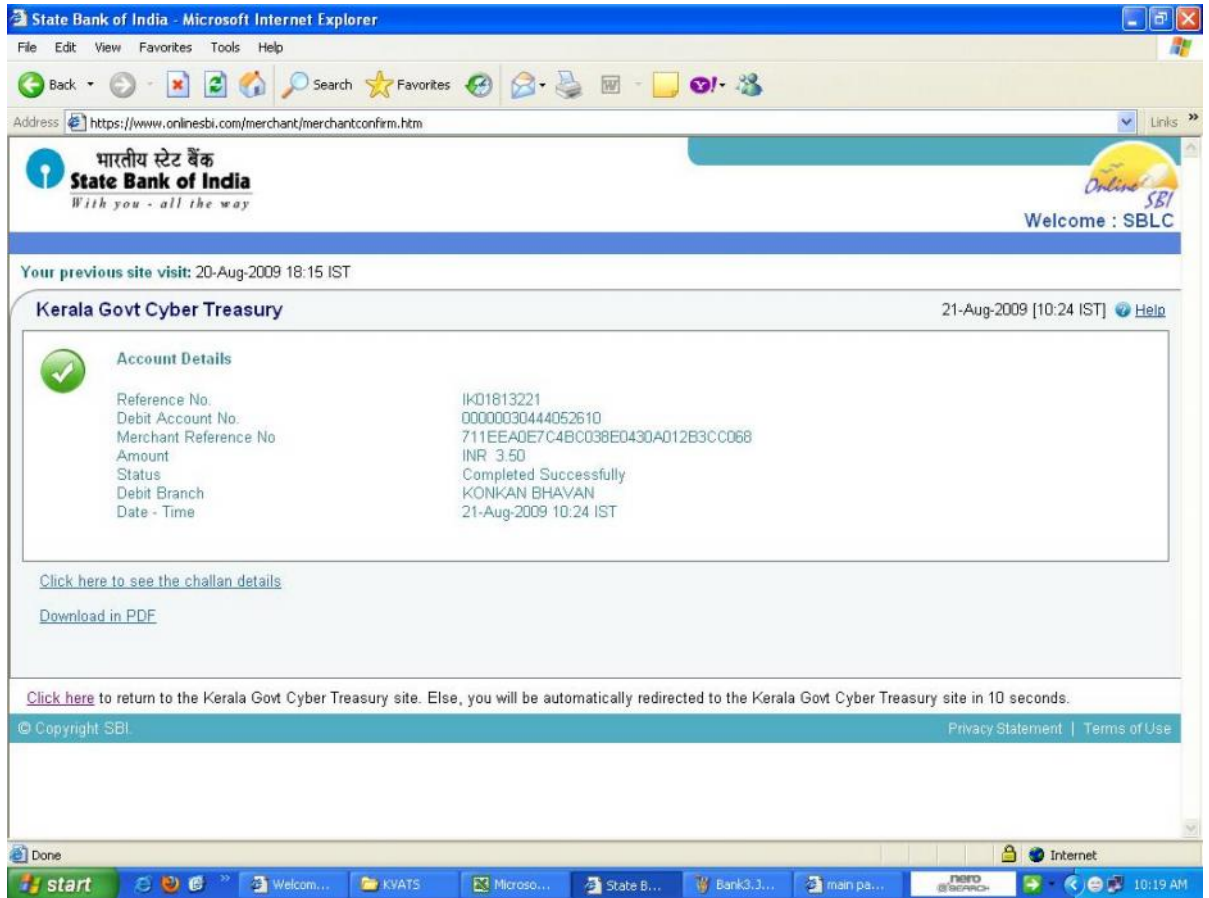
State Bank of India - Microsoft Internet Explorer

File Edit View Favorites Tools Help

Back Search Favorites

Address https://www.onlinesbi.com/merchant/merchantconfirm.htm Links

भारतीय स्टेट बैंक
State Bank of India
With you - all the way

Online SBI
Welcome : SBLC

Your previous site visit: 20-Aug-2009 18:15 IST

Kerala Govt Cyber Treasury

21-Aug-2009 [10:24 IST] Help

Account Details

| | |
|---|---|
| Reference No. | IK01813221 |
| Debit Account No. | 00000030444052610 |
| Merchant Reference No | 711EEA0E7C4BC038E0430A012B3CC068 |
| Amount | INR 3.50 |
| Status | Completed Successfully |
| Debit Branch | KONKAN BHAVAN |
| Date - Time | 21-Aug-2009 10:24 IST |

Click here to see the challan details

Download in PDF

Click here to return to the Kerala Govt Cyber Treasury site. Else, you will be automatically redirected to the Kerala Govt Cyber Treasury site in 10 seconds.

© Copyright SBI.

Privacy Statement | Terms of Use

Done

Internet

start Welcom... KVATS Microso... State B... Bank3.J... main pa... nero SEARCH 10:19 AM